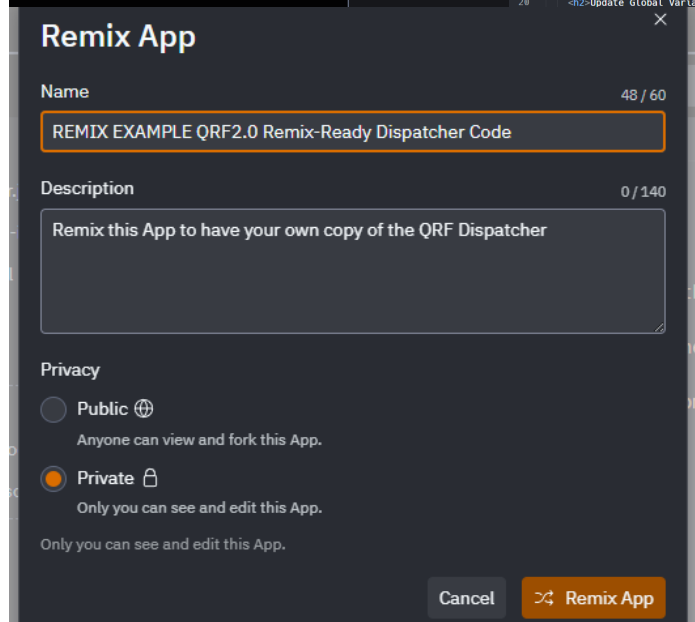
20 <h2>Update Global Varia

Remix App

×

Name

48 / 60

REMIX EXAMPLE QRF2.0 Remix-Ready Dispatcher Code

Description

0 / 140

Remix this App to have your own copy of the QRF Dispatcher

Privacy

Public

Anyone can view and fork this App.

Private

Only you can see and edit this App.

Only you can see and edit this App.

Cancel

Remix App